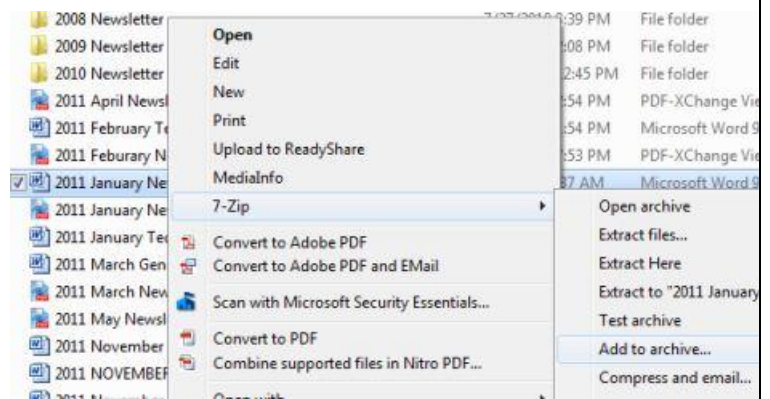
2008 Newsletter
2009 Newsletter
2010 Newsletter
2011 April Newsl
2011 February Te
2011 Feburary N
2011 January Ne
2011 January Ne
2011 January Tec
2011 March Gen
2011 March New
2011 May Newsl
2011 November
2011 NOVEMBER

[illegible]:39 PM File folder
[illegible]:08 PM File folder
2:45 PM File folder
:54 PM PDF-XChange Vie
:54 PM Microsoft Word 9
:53 PM PDF-XChange Vie
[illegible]7 AM Microsoft Word 9

Open
Edit
New
Print
Upload to ReadyShare
MediaInfo
7-Zip
Convert to Adobe PDF
Convert to Adobe PDF and EMail
Scan with Microsoft Security Essentials...
Convert to PDF
Combine supported files in Nitro PDF...
Open with

Open archive
Extract files...
Extract Here
Extract to "2011 January
Test archive
Add to archive...
Compress and email...